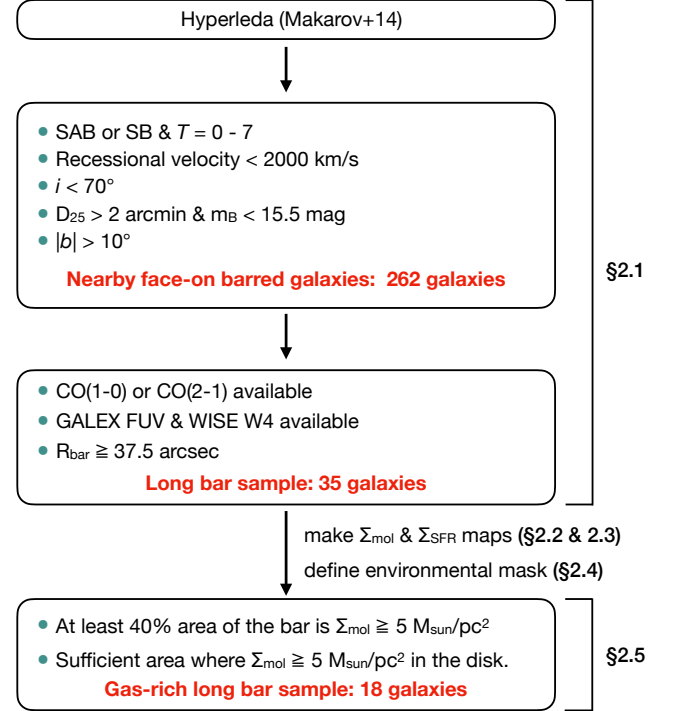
Hyperleda (Makarov+14)

- SAB or SB & $T$ = 0 - 7
- Recessional velocity < 2000 km/s
- $i$ < 70°
- $D_{25}$ > 2 arcmin & $m_B$ < 15.5 mag
- $|b|$ > 10°

Nearby face-on barred galaxies: 262 galaxies

§2.1

- CO(1-0) or CO(2-1) available
- GALEX FUV & WISE W4 available
- $R_{bar} \geqq 37.5$ arcsec

Long bar sample: 35 galaxies

make $\Sigma_{mol}$ & $\Sigma_{SFR}$ maps (§2.2 & 2.3)

define environmental mask (§2.4)

- At least 40% area of the bar is $\Sigma_{mol} \geqq 5\ M_{sun}/pc^2$
- Sufficient area where $\Sigma_{mol} \geqq 5\ M_{sun}/pc^2$ in the disk.

Gas-rich long bar sample: 18 galaxies

§2.5